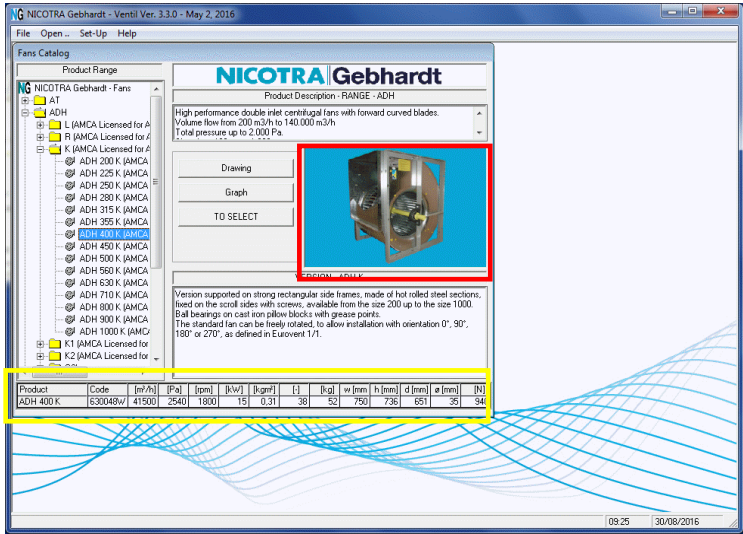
NICOTRA Gebhardt - Ventil Ver. 3.3.0 - May 2, 2016

File Open .. Set-Up Help

Fans Catalog

Product Range

NICOTRA Gebhardt - Fans
AT
ADH
L (AMCA Licensed for A
R (AMCA Licensed for A
K (AMCA Licensed for A
ADH 200 K (AMCA
ADH 225 K (AMCA
ADH 250 K (AMCA
ADH 280 K (AMCA
ADH 315 K (AMCA
ADH 355 K (AMCA
ADH 400 K (AMCA
ADH 450 K (AMCA
ADH 500 K (AMCA
ADH 560 K (AMCA
ADH 630 K (AMCA
ADH 710 K (AMCA
ADH 800 K (AMCA
ADH 900 K (AMCA
ADH 1000 K (AMCA
K1 (AMCA Licensed for
K2 (AMCA Licensed for

NICOTRA Gebhardt

Product Description - RANGE - ADH

High performance double inlet centrifugal fans with forward curved blades.
Volume flow from 200 m3/h to 140.000 m3/h
Total pressure up to 2.000 Pa.

Drawing

Graph

TO SELECT

VERSION - ADH K

Version supported on strong rectangular side frames, made of hot rolled steel sections, fixed on the scroll sides with screws, available from the size 200 up to the size 1000.
Ball bearings on cast iron pillow blocks with grease points.
The standard fan can be freely rotated, to allow installation with orientation 0°, 90°, 180° or 270°, as defined in Eurovent 1/1.

| Product | Code | [m³/h] | [Pa] | [rpm] | [kW] | [kgm²] | [-] | [kg] | w [mm] | h [mm] | d [mm] | ø [mm] | [N] |
|---|---|---|---|---|---|---|---|---|---|---|---|---|---|
| ADH 400 K | 630048W | 41500 | 2540 | 1800 | 15 | 0,31 | 38 | 52 | 750 | 736 | 651 | 35 | 94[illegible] |

09:25 30/08/2016